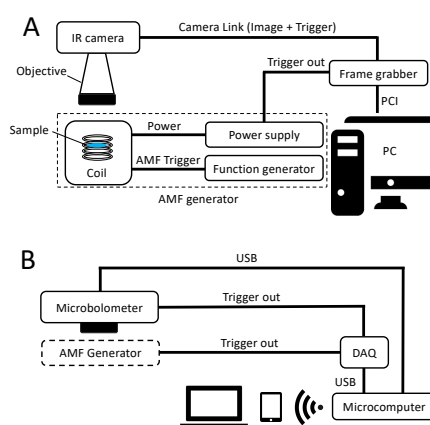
A

IR camera

Camera Link (Image + Trigger)

Objective

Trigger out

Frame grabber

PCI

Sample

Power

Power supply

Coil

AMF Trigger

Function generator

PC

AMF generator

B

USB

Microbolometer

Trigger out

AMF Generator

Trigger out

DAQ

USB

Microcomputer